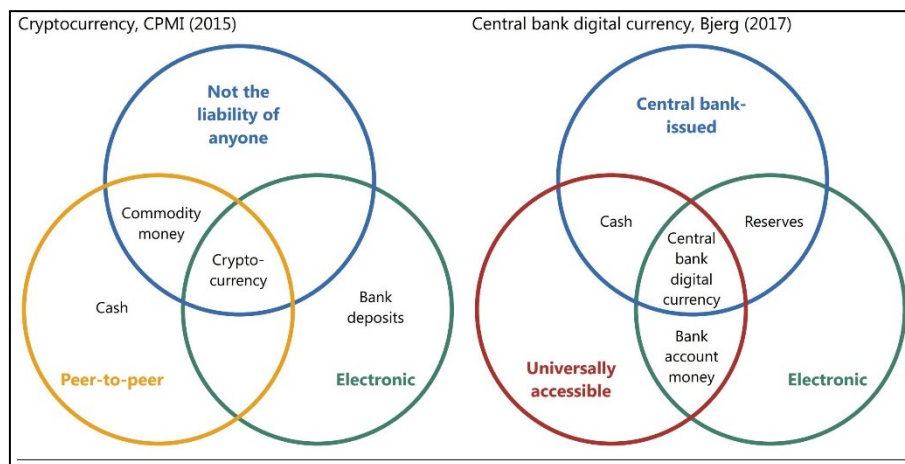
Cryptocurrency, CPMI (2015)

Not the liability of anyone

Commodity money

Crypto-currency

Cash

Bank deposits

Peer-to-peer

Electronic

Central bank digital currency, Bjerg (2017)

Central bank-issued

Cash

Reserves

Central bank digital currency

Bank account money

Universally accessible

Electronic